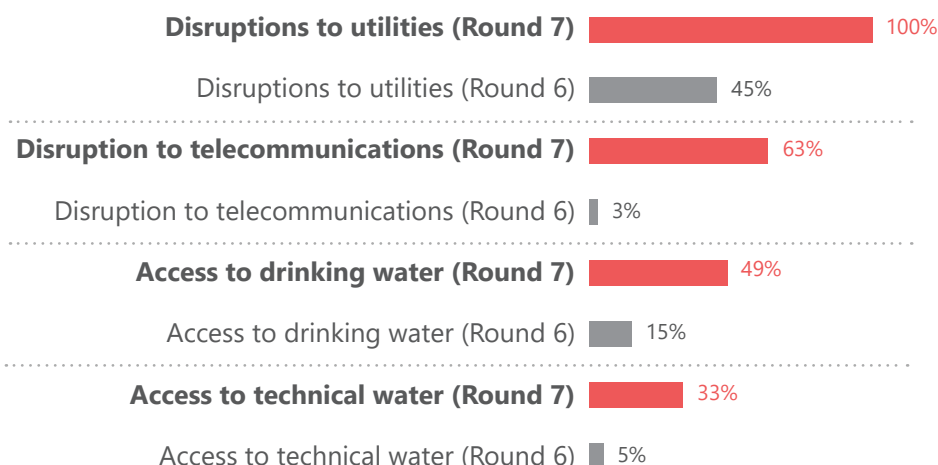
| | |
|---|---|
| **Disruptions to utilities (Round 7)** | 100% |
| Disruptions to utilities (Round 6) | 45% |
| **Disruption to telecommunications (Round 7)** | 63% |
| Disruption to telecommunications (Round 6) | 3% |
| **Access to drinking water (Round 7)** | 49% |
| Access to drinking water (Round 6) | 15% |
| **Access to technical water (Round 7)** | 33% |
| Access to technical water (Round 6) | 5% |